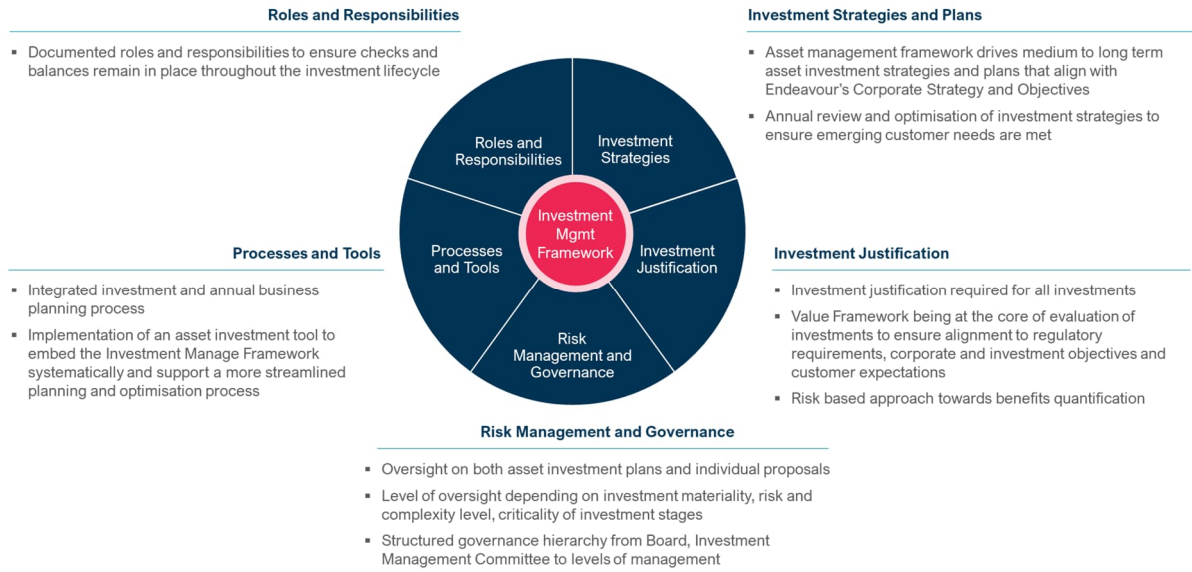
Roles and Responsibilities

▪ Documented roles and responsibilities to ensure checks and balances remain in place throughout the investment lifecycle

Investment Strategies and Plans

▪ Asset management framework drives medium to long term asset investment strategies and plans that align with Endeavour's Corporate Strategy and Objectives

▪ Annual review and optimisation of investment strategies to ensure emerging customer needs are met

Roles and Responsibilities

Investment Strategies

Investment Mgmt Framework

Processes and Tools

Investment Justification

Risk Management and Governance

Processes and Tools

▪ Integrated investment and annual business planning process

▪ Implementation of an asset investment tool to embed the Investment Manage Framework systematically and support a more streamlined planning and optimisation process

Investment Justification

▪ Investment justification required for all investments

▪ Value Framework being at the core of evaluation of investments to ensure alignment to regulatory requirements, corporate and investment objectives and customer expectations

▪ Risk based approach towards benefits quantification

Risk Management and Governance

▪ Oversight on both asset investment plans and individual proposals

▪ Level of oversight depending on investment materiality, risk and complexity level, criticality of investment stages

▪ Structured governance hierarchy from Board, Investment Management Committee to levels of management